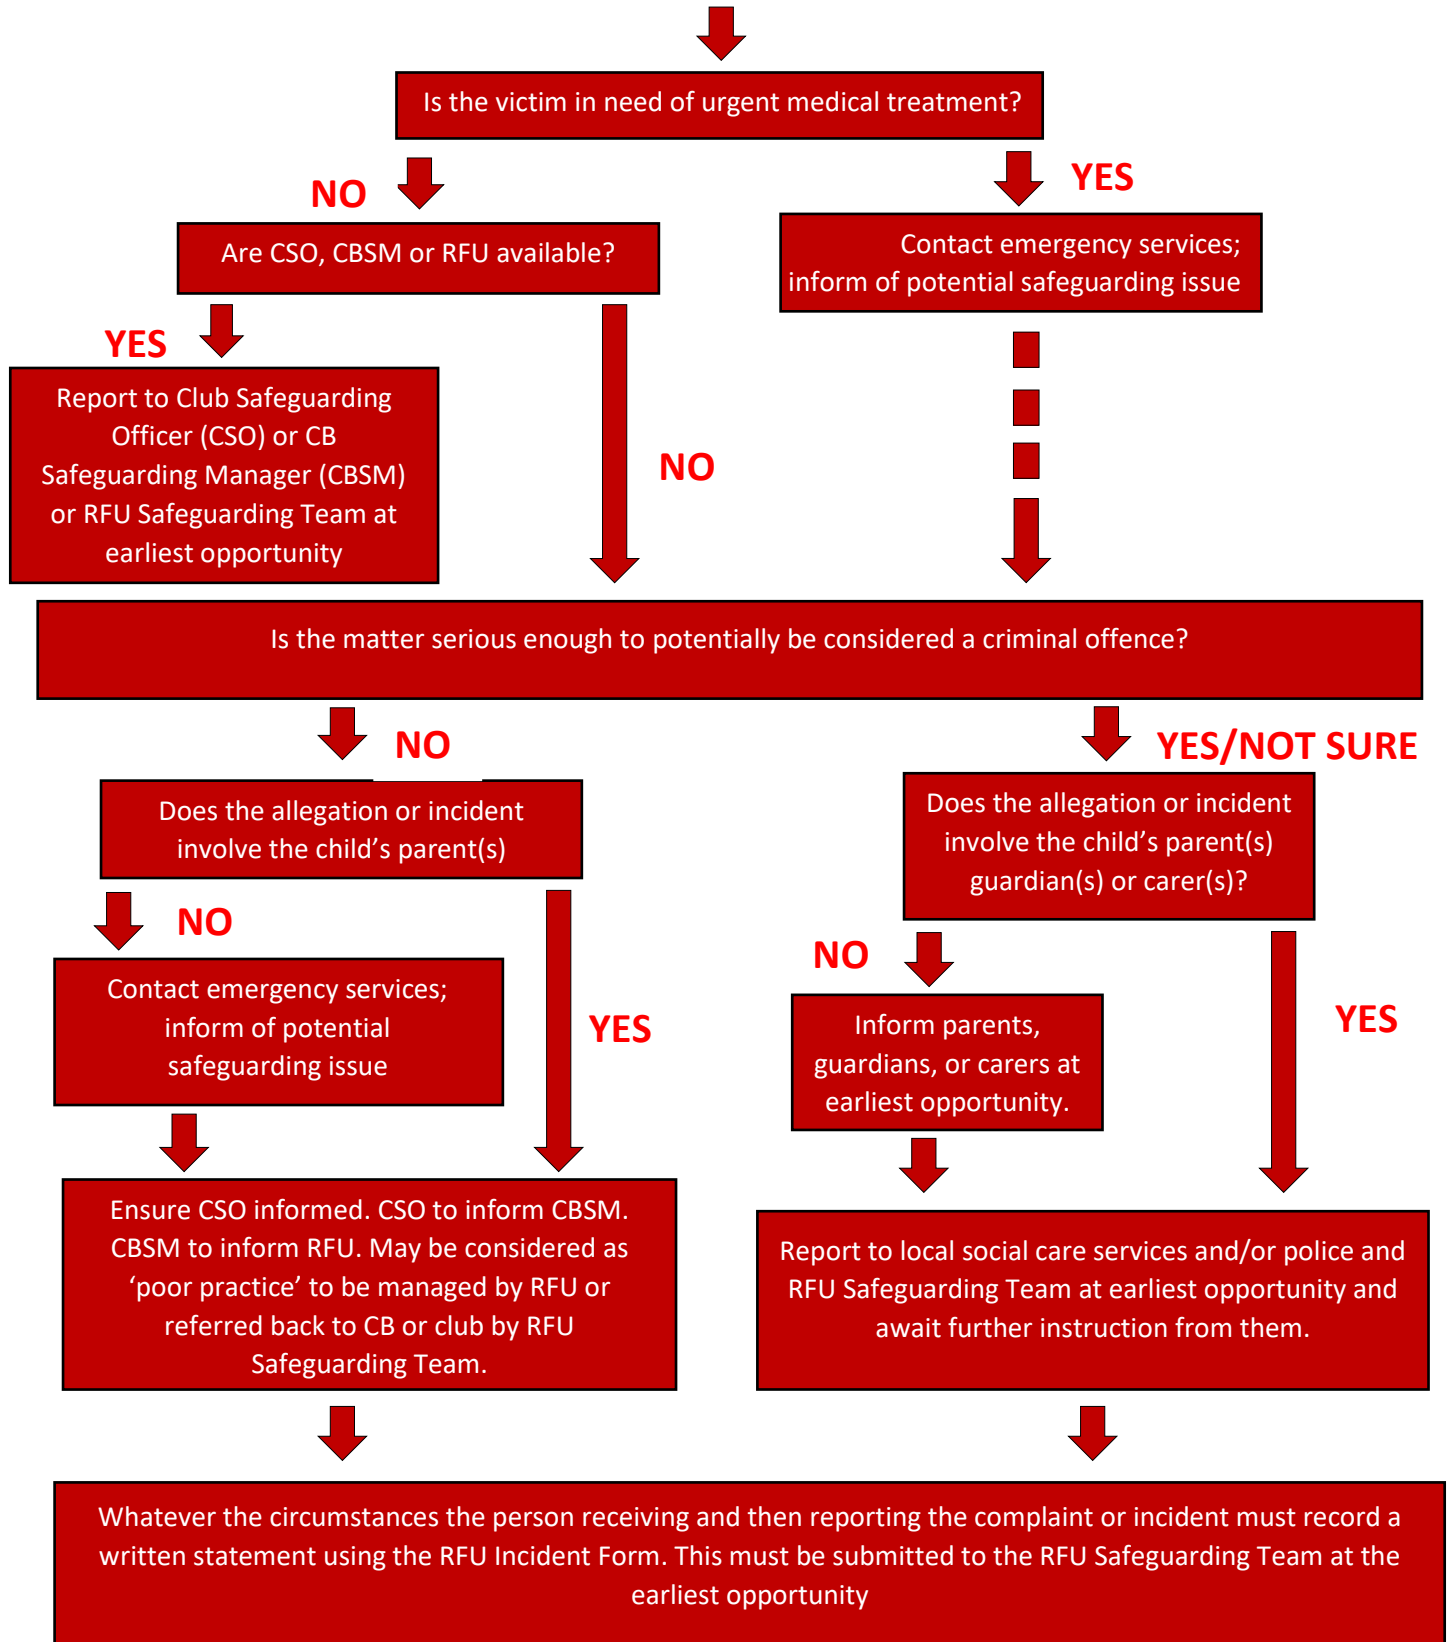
Is the victim in need of urgent medical treatment?

NO

YES

Are CSO, CBSM or RFU available?

Contact emergency services; inform of potential safeguarding issue

YES

Report to Club Safeguarding Officer (CSO) or CB Safeguarding Manager (CBSM) or RFU Safeguarding Team at earliest opportunity

NO

Is the matter serious enough to potentially be considered a criminal offence?

NO

YES/NOT SURE

Does the allegation or incident involve the child's parent(s)

Does the allegation or incident involve the child's parent(s) guardian(s) or carer(s)?

NO

Contact emergency services; inform of potential safeguarding issue

YES

NO

Inform parents, guardians, or carers at earliest opportunity.

YES

Ensure CSO informed. CSO to inform CBSM. CBSM to inform RFU. May be considered as 'poor practice' to be managed by RFU or referred back to CB or club by RFU Safeguarding Team.

Report to local social care services and/or police and RFU Safeguarding Team at earliest opportunity and await further instruction from them.

Whatever the circumstances the person receiving and then reporting the complaint or incident must record a written statement using the RFU Incident Form. This must be submitted to the RFU Safeguarding Team at the earliest opportunity